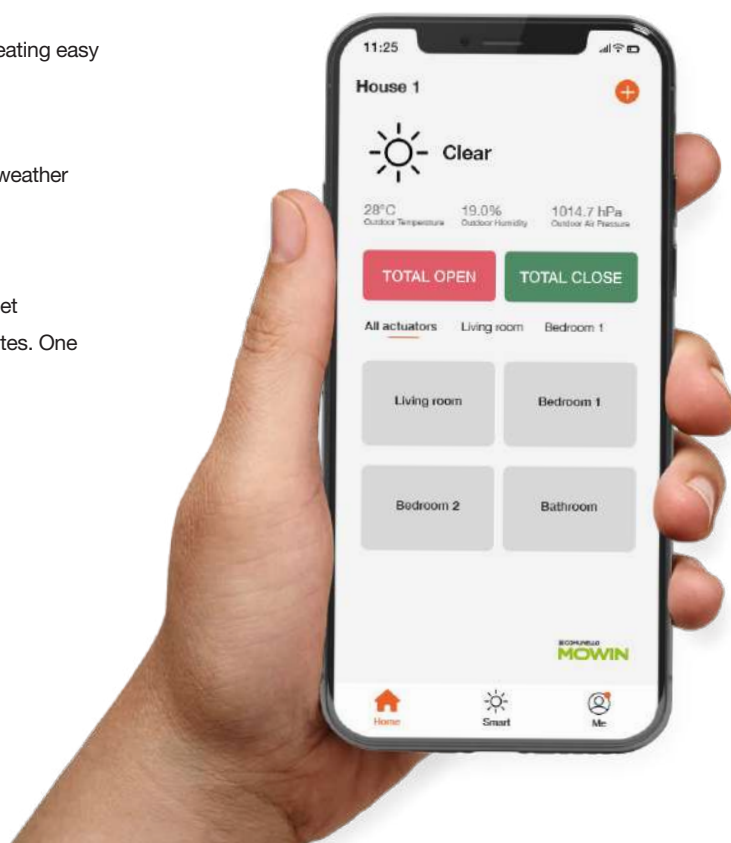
eating easy

weather

et

tes. One

11:25

House 1

Clear

28°C
Outdoor Temperature

19.0%
Outdoor Humidity

1014.7 hPa
Outdoor Air Pressure

TOTAL OPEN

TOTAL CLOSE

All actuators

Living room

Bedroom 1

Living room

Bedroom 1

Bedroom 2

Bathroom

ECOMUNELLO
MOWIN

Home

Smart

Me